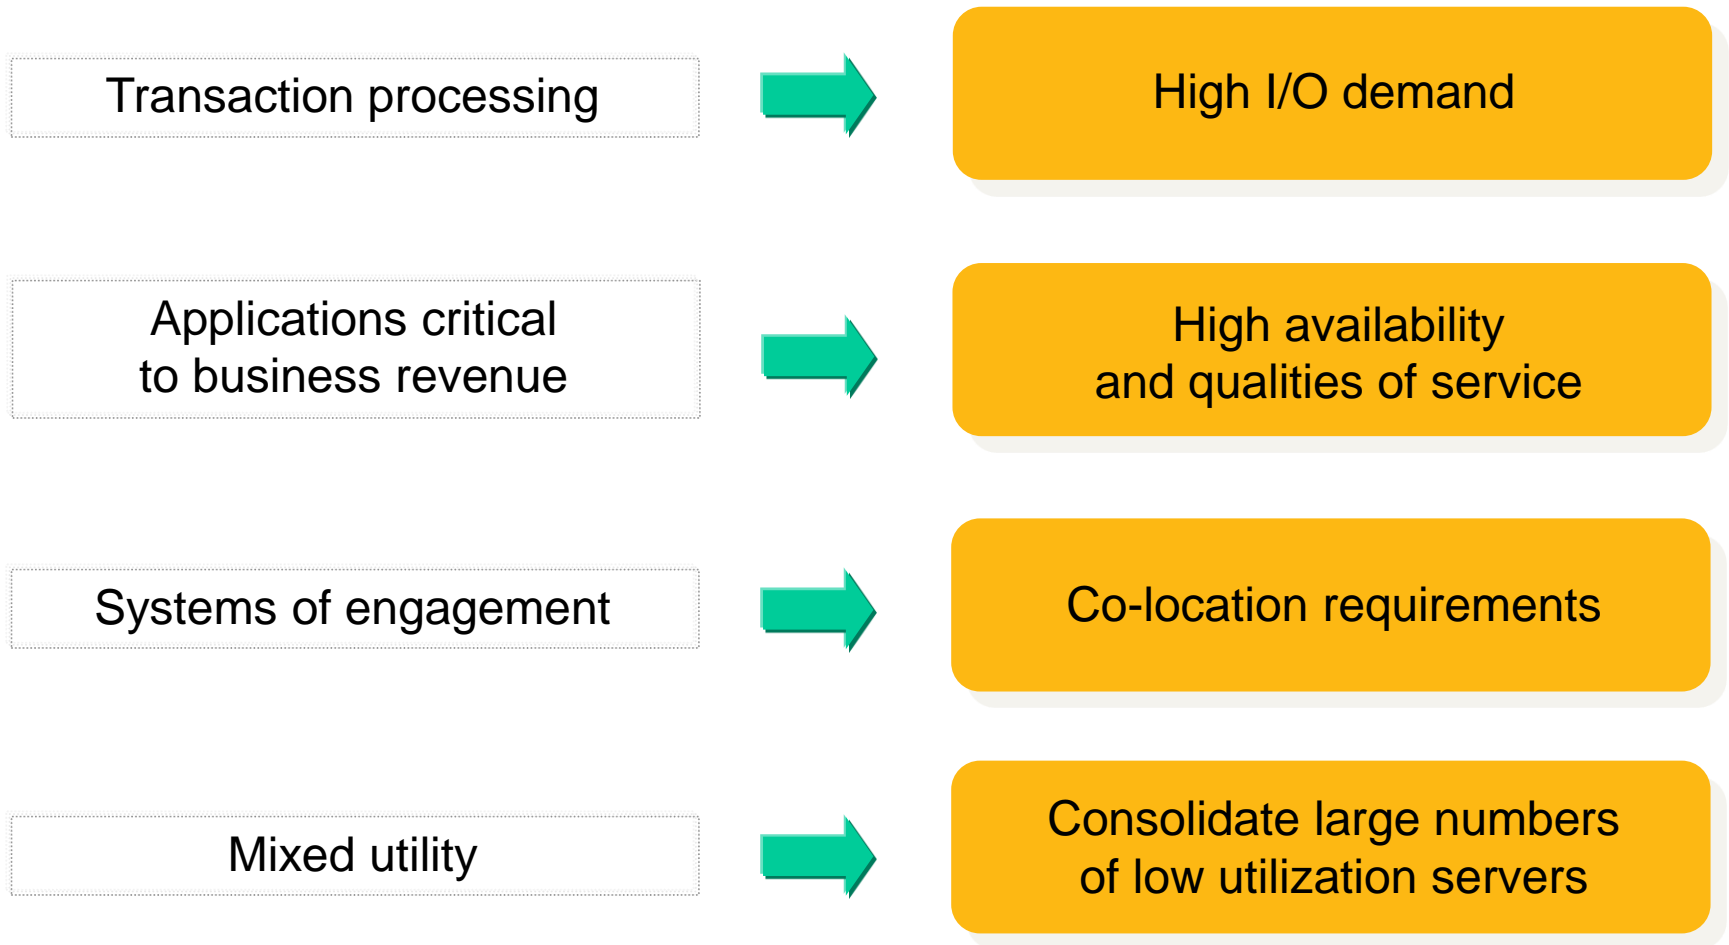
Transaction processing

High I/O demand

Applications critical to business revenue

High availability and qualities of service

Systems of engagement

Co-location requirements

Mixed utility

Consolidate large numbers of low utilization servers